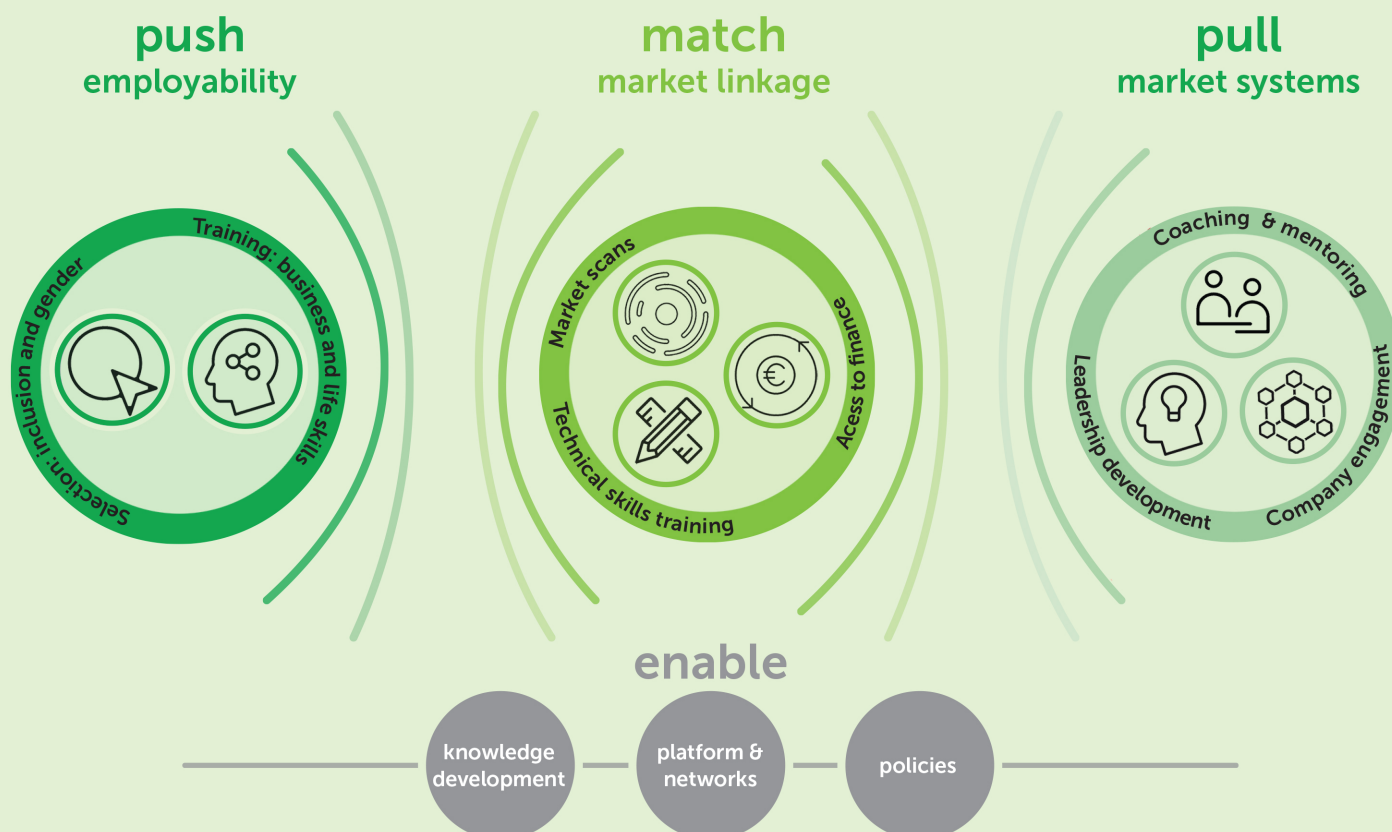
push
employability

match
market linkage

pull
market systems

Selection: inclusion and gender
Training: business and life skills

Market scans
Acess to finance
Technical skills training

Coaching & mentoring
Leadership development
Company engagement

enable

knowledge development
platform & networks
policies